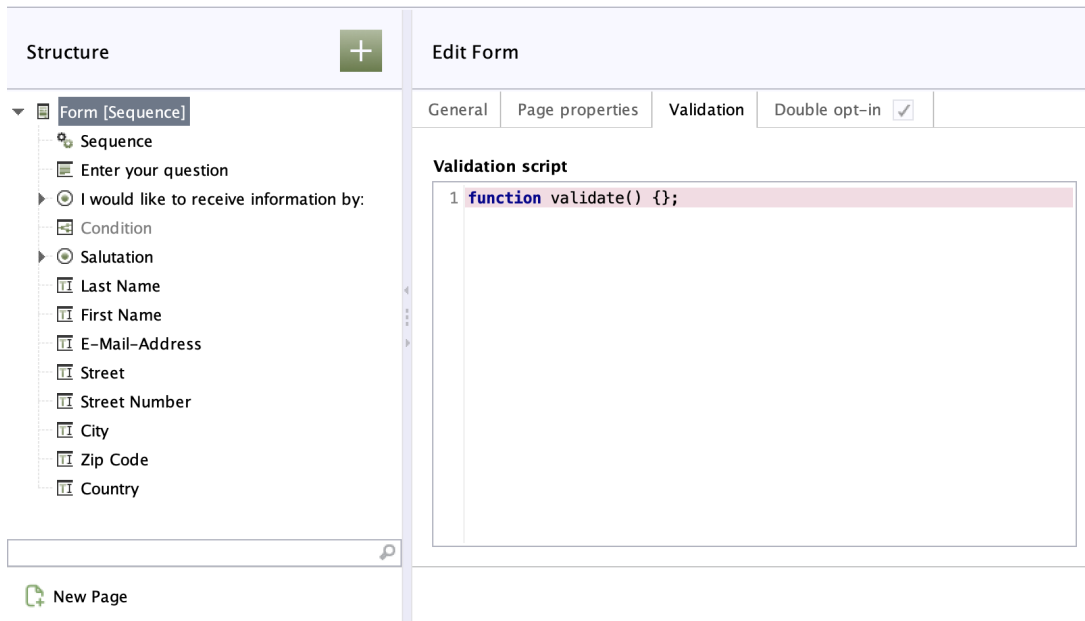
Structure

+

Form [Sequence]
Sequence
Enter your question
I would like to receive information by:
Condition
Salutation
Last Name
First Name
E-Mail-Address
Street
Street Number
City
Zip Code
Country

New Page

Edit Form

General | Page properties | Validation | Double opt-in

Validation script

1 function validate() {};